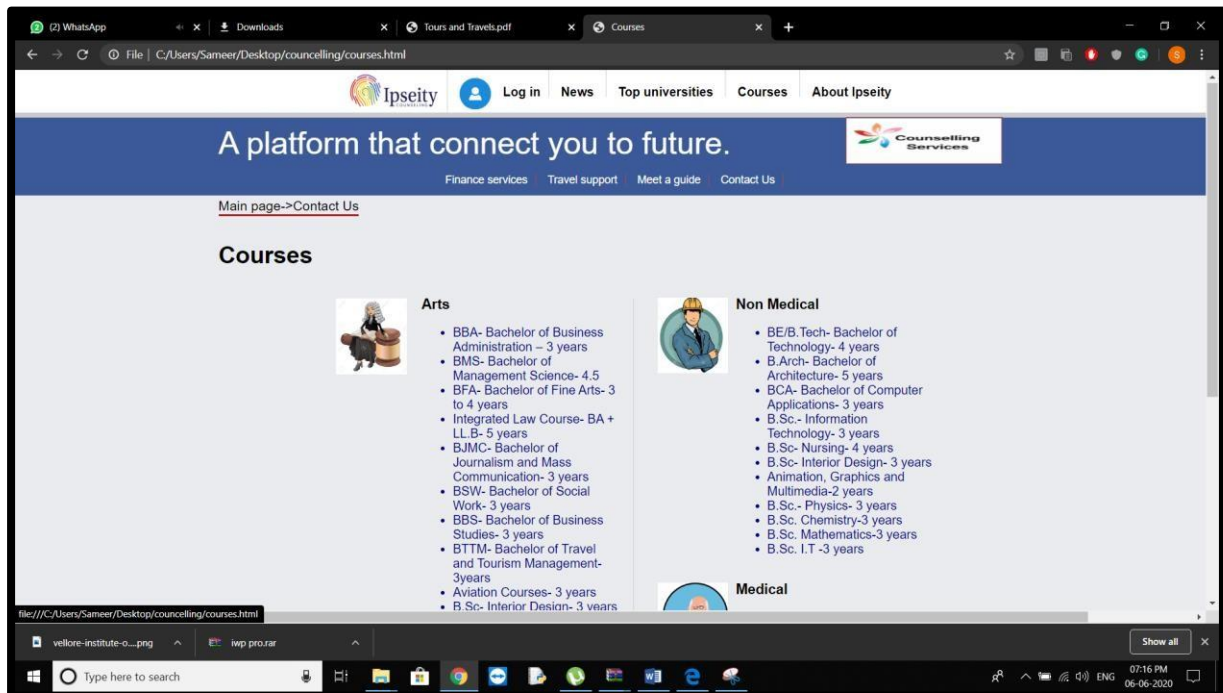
(2) WhatsApp | Downloads | Tours and Travels.pdf | Courses

File | C:/Users/Sameer/Desktop/councelling/courses.html

Ipseity Log in News Top universities Courses About Ipseity

A platform that connect you to future.

Counselling Services

Finance services Travel support Meet a guide Contact Us

Main page->Contact Us

Courses

Arts

- BBA- Bachelor of Business Administration – 3 years
- BMS- Bachelor of Management Science- 4.5
- BFA- Bachelor of Fine Arts- 3 to 4 years
- Integrated Law Course- BA + LL.B- 5 years
- BJMC- Bachelor of Journalism and Mass Communication- 3 years
- BSW- Bachelor of Social Work- 3 years
- BBS- Bachelor of Business Studies- 3 years
- BTTM- Bachelor of Travel and Tourism Management- 3years
- Aviation Courses- 3 years
- B.Sc- Interior Design- 3 years

Non Medical

- BE/B.Tech- Bachelor of Technology- 4 years
- B.Arch- Bachelor of Architecture- 5 years
- BCA- Bachelor of Computer Applications- 3 years
- B.Sc.- Information Technology- 3 years
- B.Sc- Nursing- 4 years
- B.Sc- Interior Design- 3 years
- Animation, Graphics and Multimedia-2 years
- B.Sc.- Physics- 3 years
- B.Sc. Chemistry-3 years
- B.Sc. Mathematics-3 years
- B.Sc. I.T -3 years

Medical

file:///C:/Users/Sameer/Desktop/councelling/courses.html

vellore-institute-o....png iwp pro.rar Show all

Type here to search

ENG 07:16 PM 06-06-2020